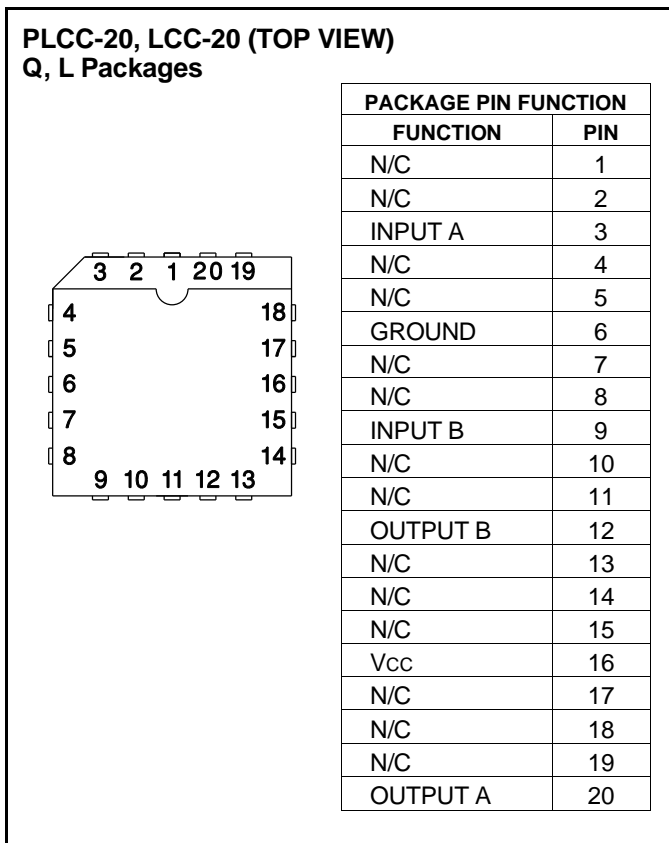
PLCC-20, LCC-20 (TOP VIEW)
Q, L Packages

3 2 1 20 19
4 18
5 17
6 16
7 15
8 14
9 10 11 12 13

| PACKAGE PIN FUNCTION | |
|---|---|
| FUNCTION | PIN |
| N/C | 1 |
| N/C | 2 |
| INPUT A | 3 |
| N/C | 4 |
| N/C | 5 |
| GROUND | 6 |
| N/C | 7 |
| N/C | 8 |
| INPUT B | 9 |
| N/C | 10 |
| N/C | 11 |
| OUTPUT B | 12 |
| N/C | 13 |
| N/C | 14 |
| N/C | 15 |
| Vcc | 16 |
| N/C | 17 |
| N/C | 18 |
| N/C | 19 |
| OUTPUT A | 20 |